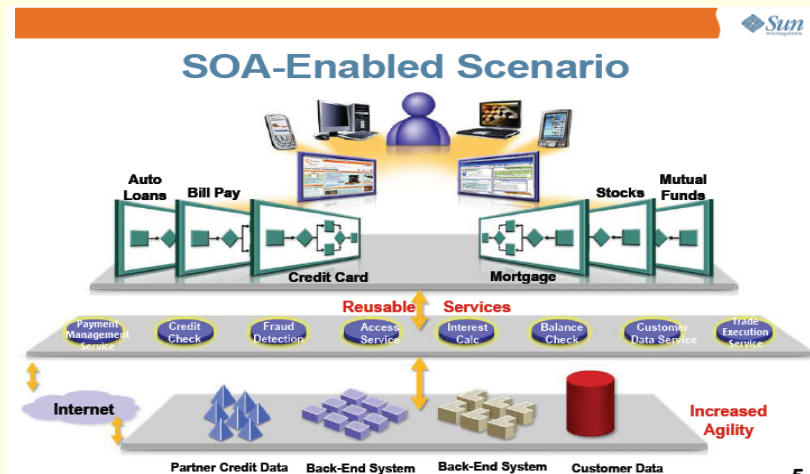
Sun microsystems

SOA-Enabled Scenario

Auto Loans

Bill Pay

Credit Card

Mortgage

Stocks

Mutual Funds

Reusable Services

Payment Management Service

Credit Check

Fraud Detection

Access Service

Interest Calc

Balance Check

Customer Data Service

Trade Execution Service

Internet

Increased Agility

Partner Credit Data

Back-End System

Back-End System

Customer Data

5